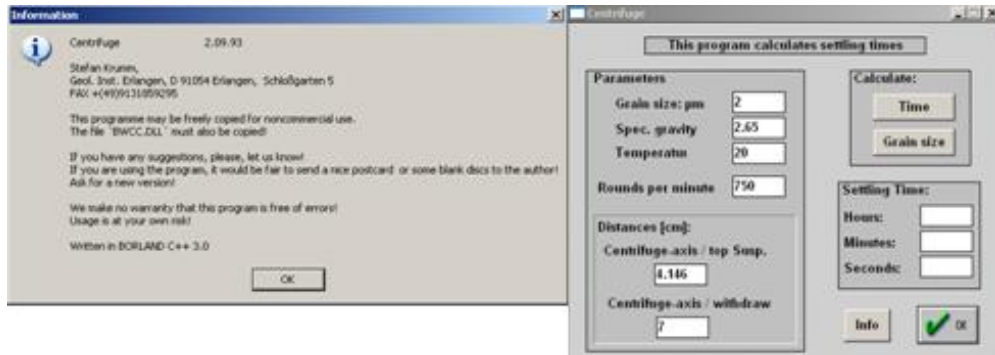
Information

Centrifuge 2.09.93

Stefan Krunes,
Geol. Inst. Erlangen, D 91054 Erlangen, Schloßgarten 5
FAX +(49)9131859295

This programme may be freely copied for noncommercial use.
The file `BWCC.DLL` must also be copied!

If you have any suggestions, please, let us know!
If you are using the program, it would be fair to send a nice postcard or some blank discs to the author!
Ask for a new version!

We make no warranty that this program is free of errors!
Usage is at your own risk!

Written in BORLAND C++ 3.0

OK

Centrifuge

This program calculates settling times

Parameters

Grain size: µm 2

Spec. gravity 2.65

Temperatur 20

Rounds per minute 750

Distances [cm]:

Centrifuge-axis / top Susp.

4.146

Centrifuge-axis / withdraw

7

Calculate:

Time

Grain size

Settling Time:

Hours:

Minutes:

Seconds:

Info

OK